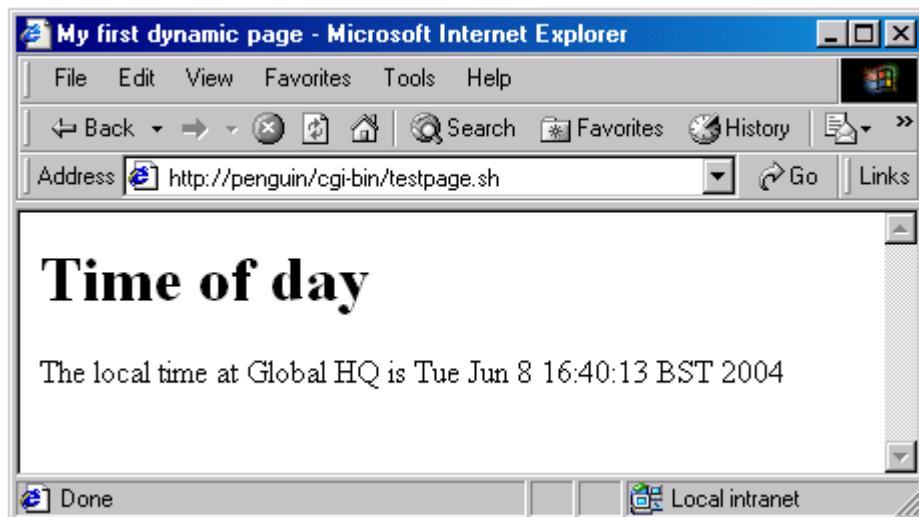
My first dynamic page - Microsoft Internet Explorer

File Edit View Favorites Tools Help

Back Search Favorites History

Address http://penguin/cgi-bin/testpage.sh Go Links

# Time of day

The local time at Global HQ is Tue Jun 8 16:40:13 BST 2004

Done Local intranet